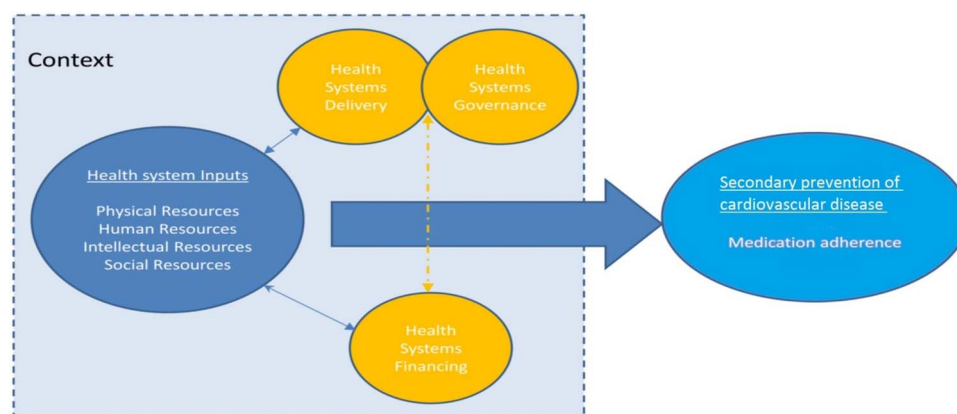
Context

Health Systems Delivery

Health Systems Governance

Health system Inputs

Physical Resources
Human Resources
Intellectual Resources
Social Resources

Health Systems Financing

Secondary prevention of cardiovascular disease

Medication adherence